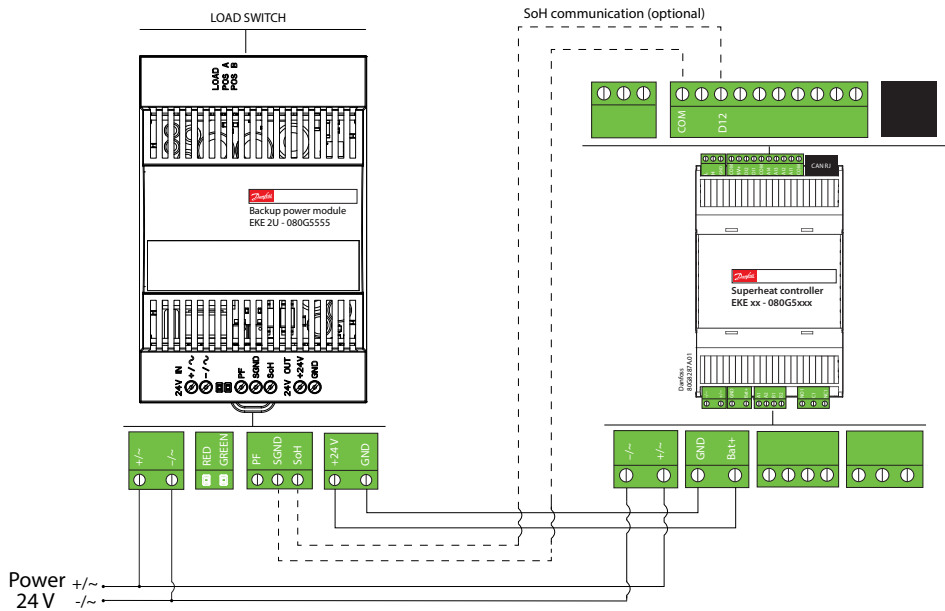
LOAD SWITCH

LOAD
POS A
POS B

Danfoss
Backup power module
EKE 2U - 080G5555

24V IN +/~ -/~
PF SGND SoH
24V OUT +24V GND

+/~ -/~
RED GREEN
PF SGND SoH
+24V GND

SoH communication (optional)

COM
D12

CAN RJ

Danfoss
Superheat controller
EKE xx - 080G5xxx

Danfoss
80G8287A01

-/~ +/~
GND Bat+

Power +/~
24 V -/~